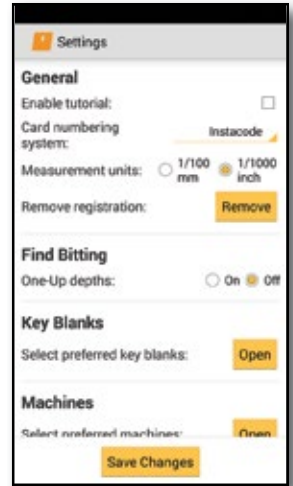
Settings

General

Enable tutorial:

Card numbering system: Instacode

Measurement units: 1/100 mm 1/1000 inch

Remove registration: Remove

Find Bitting

One-Up depths: On Off

Key Blanks

Select preferred key blanks: Open

Machines

Select preferred machines: Open

Save Changes